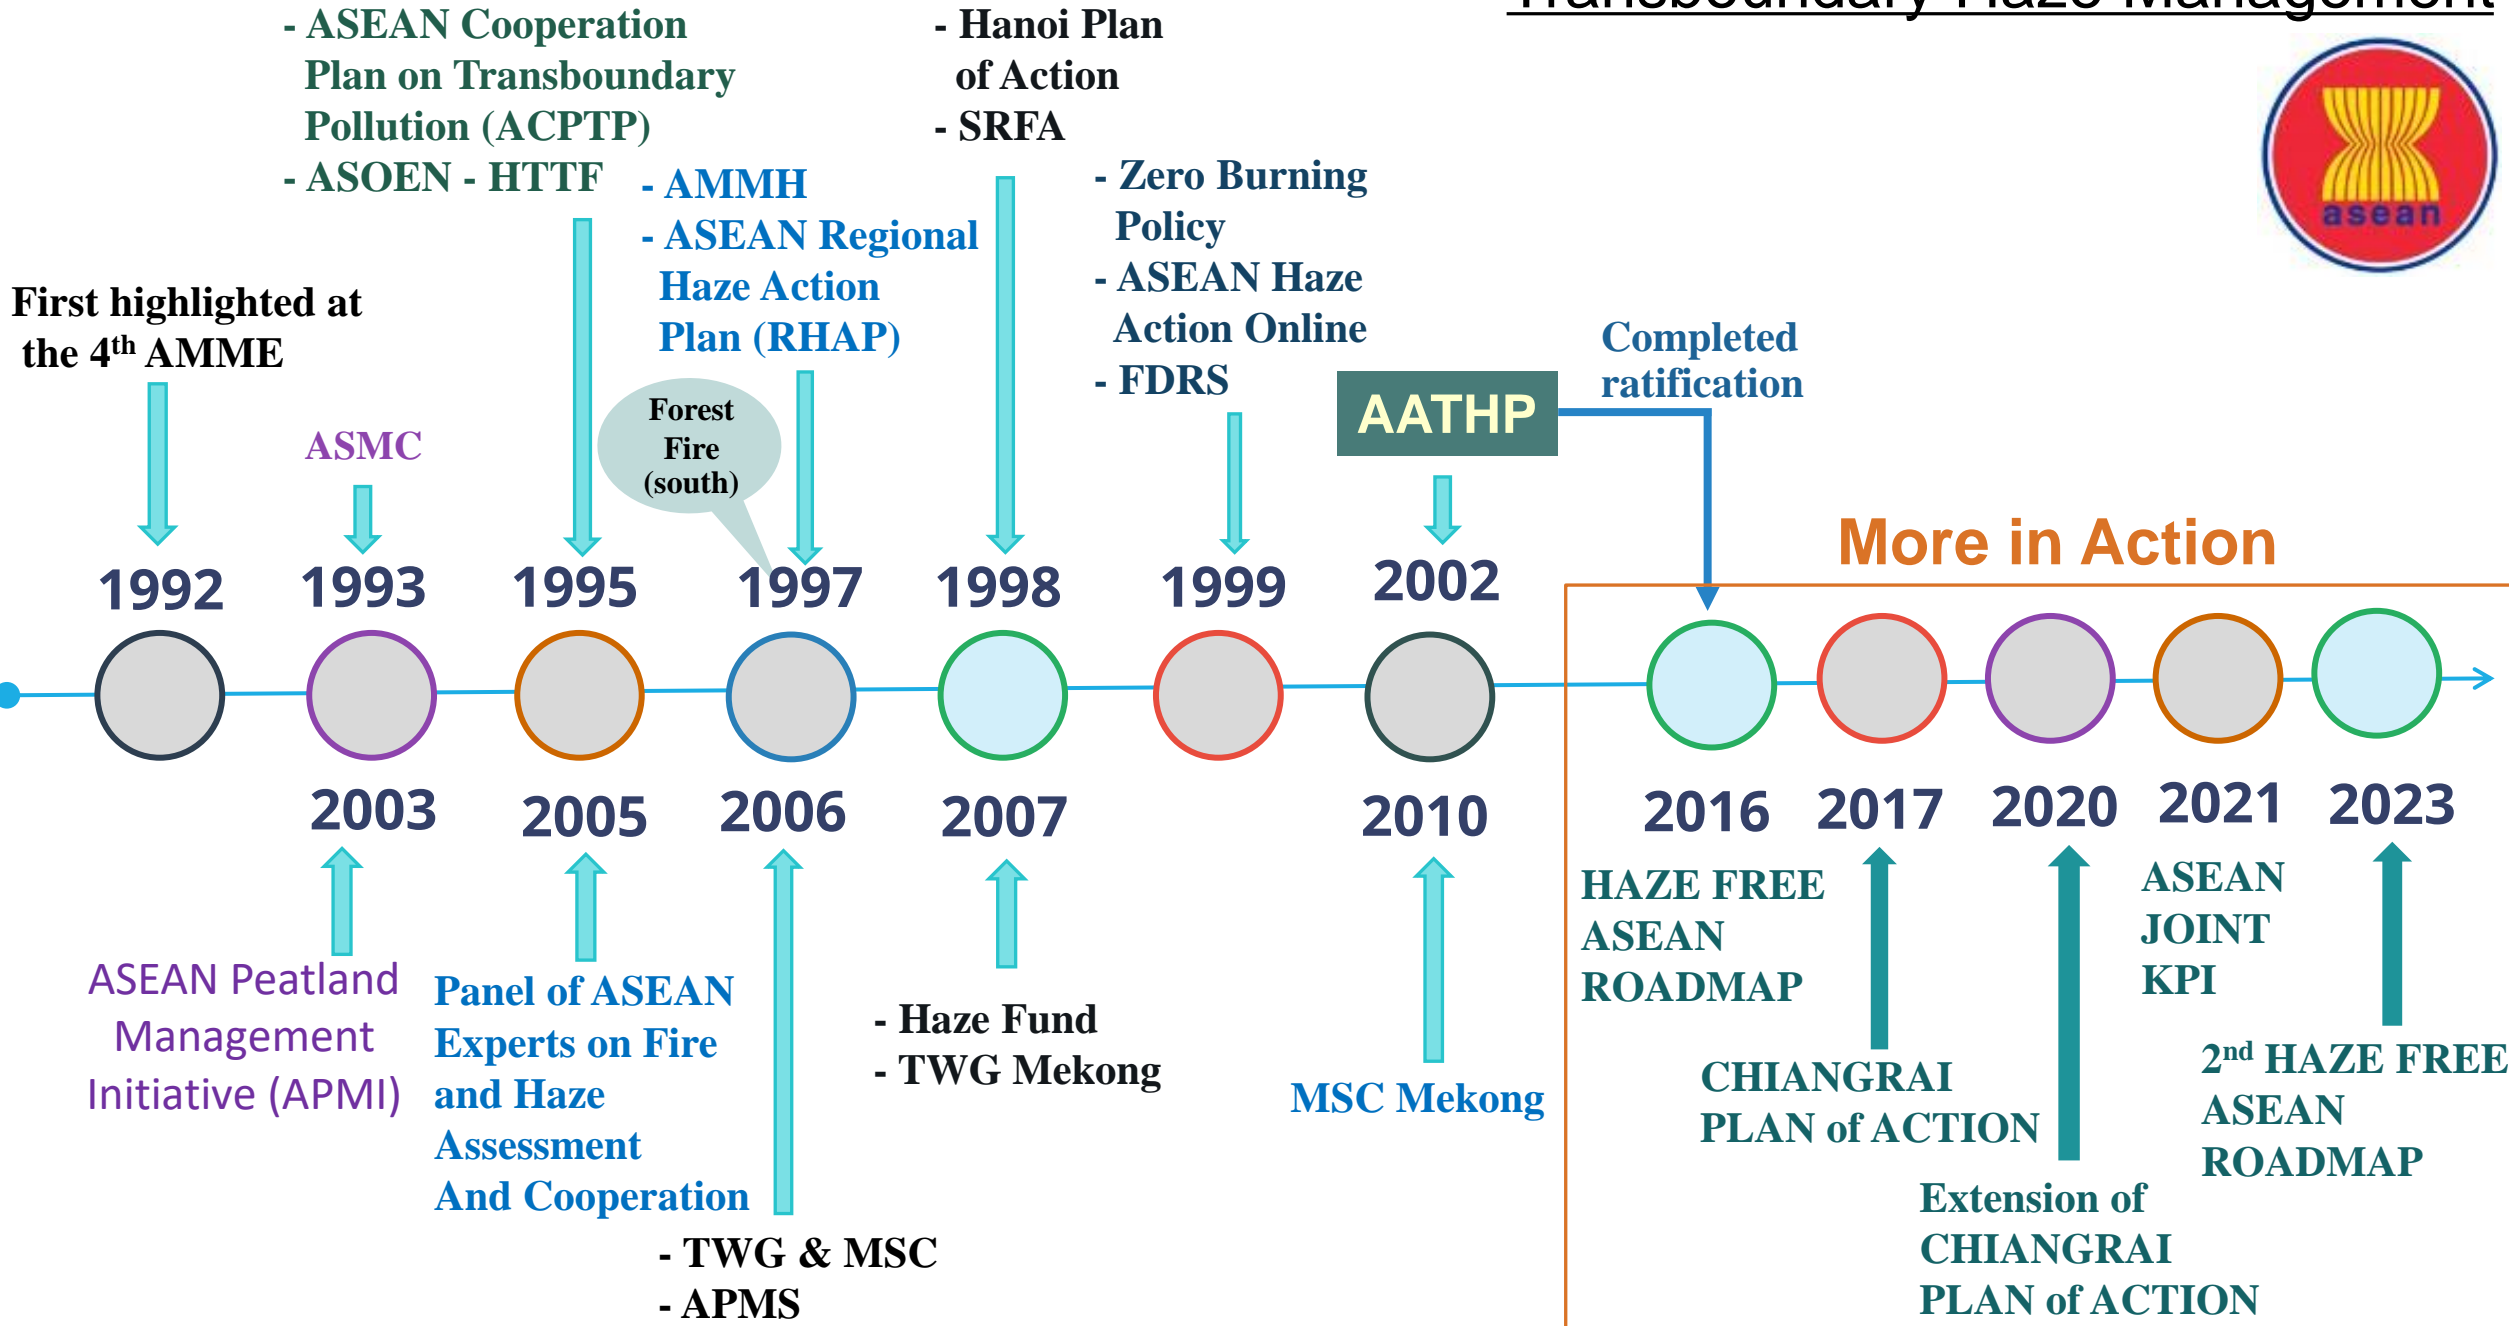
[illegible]

- ASEAN Cooperation Plan on Transboundary Pollution (ACPTP)
- ASOEN - HTTF

- Hanoi Plan of Action
- SRFA

- AMMH
- ASEAN Regional Haze Action Plan (RHAP)

- Zero Burning Policy
- ASEAN Haze Action Online
- FDRS

First highlighted at the 4$^{th}$ AMME

ASMC

Forest Fire (south)

AATHP

Completed ratification

More in Action

1992 1993 1995 1997 1998 1999 2002

2003 2005 2006 2007 2010 2016 2017 2020 2021 2023

ASEAN Peatland Management Initiative (APMI)

Panel of ASEAN Experts on Fire and Haze Assessment And Cooperation

- TWG & MSC
- APMS

- Haze Fund
- TWG Mekong

MSC Mekong

HAZE FREE ASEAN ROADMAP

CHIANGRAI PLAN of ACTION

Extension of CHIANGRAI PLAN of ACTION

ASEAN JOINT KPI

2$^{nd}$ HAZE FREE ASEAN ROADMAP

asean